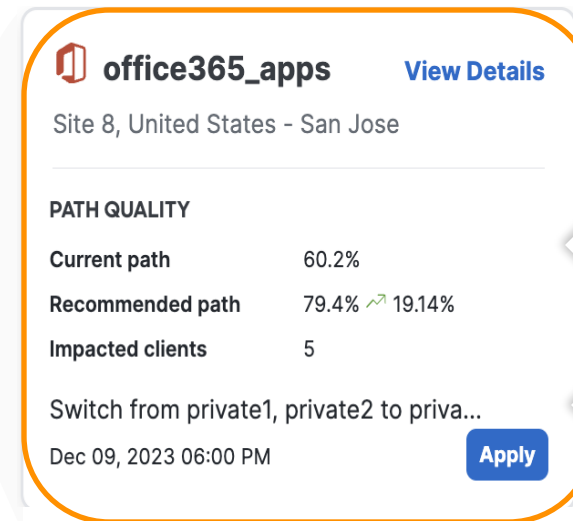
office365_apps

View Details

Site 8, United States - San Jose

PATH QUALITY

| | |
|---|---|
| Current path | 60.2% |
| Recommended path | 79.4% 19.14% |
| Impacted clients | 5 |

Switch from private1, private2 to priva...

Dec 09, 2023 06:00 PM

Apply